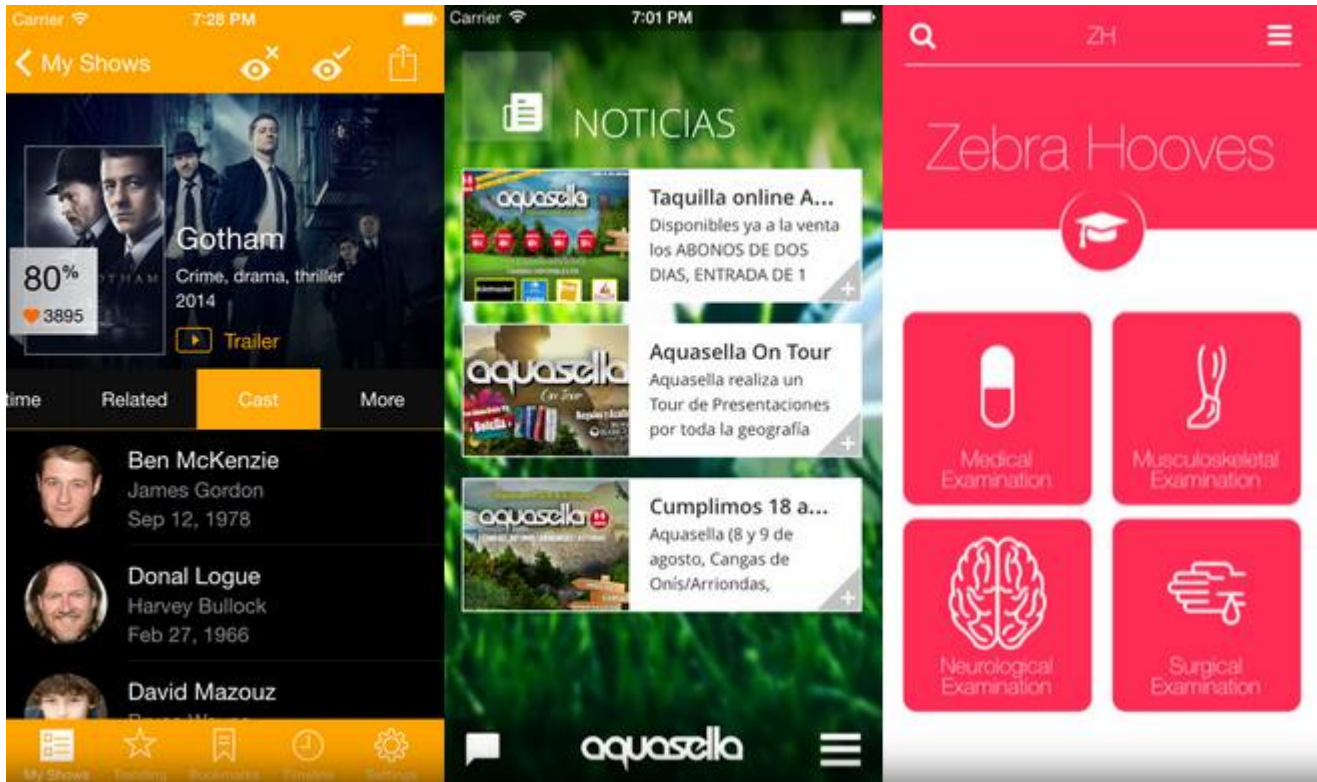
Carrier 7:28 PM

My Shows

GOTHAM

Gotham

Crime, drama, thriller

2014

80%

3895

Trailer

time

Related

Cast

More

Ben McKenzie

James Gordon

Sep 12, 1978

Donal Logue

Harvey Bullock

Feb 27, 1966

David Mazouz

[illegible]

My Shows

Trending

Bookmarks

Timeline

Settings

Carrier 7:01 PM

NOTICIAS

aquasella

Taquilla online A...

Disponibles ya a la venta los ABONOS DE DOS DIAS, ENTRADA DE 1

aquasella

On Tour

Aquasella On Tour

Aquasella realiza un Tour de Presentaciones por toda la geografía

aquasella

Cumplimos 18 a...

Aquasella (8 y 9 de agosto, Cangas de Onís/Arriondas,

aquasella

ZH

Zebra Hooves

Medical Examination

Musculoskeletal Examination

Neurological Examination

Surgical Examination